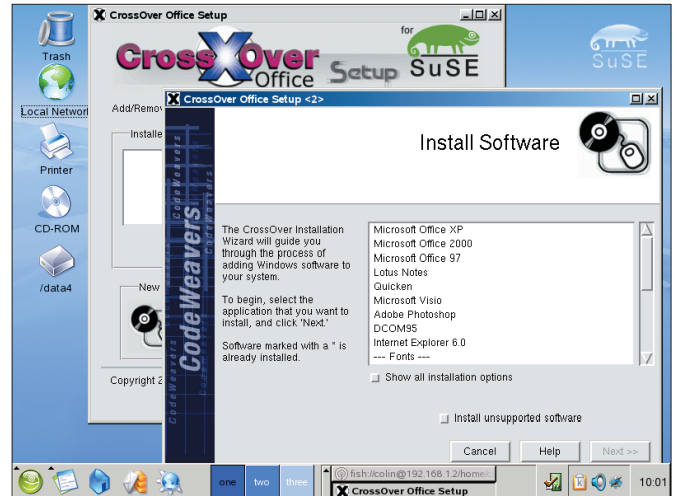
Trash

Local Network

Printer

CD-ROM

/data4

SuSE

CrossOver Office Setup

CrossOver Office Setup for SuSE

Add/Remov

Installe

New

Copyright 2

CrossOver Office Setup <2>

CodeWeavers

Install Software

The CrossOver Installation Wizard will guide you through the process of adding Windows software to your system.

To begin, select the application that you want to install, and click 'Next.'

Software marked with a * is already installed.

Microsoft Office XP
Microsoft Office 2000
Microsoft Office 97
Lotus Notes
Quicken
Microsoft Visio
Adobe Photoshop
DCOM95
Internet Explorer 6.0
--- Fonts ---

Show all installation options

Install unsupported software

Cancel

Help

Next >>

one two three

fish://colin@192.168.1.2/home/

CrossOver Office Setup

10:01